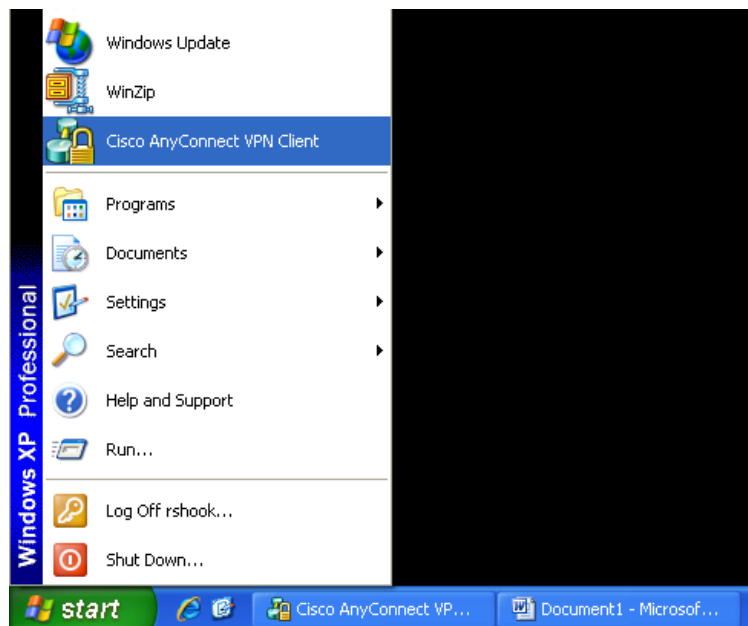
Windows Update
WinZip
Cisco AnyConnect VPN Client
Programs
Documents
Settings
Search
Help and Support
Run...
Log Off rshook...
Shut Down...

Windows XP Professional

start
Cisco AnyConnect VP...
Document1 - Microsof...